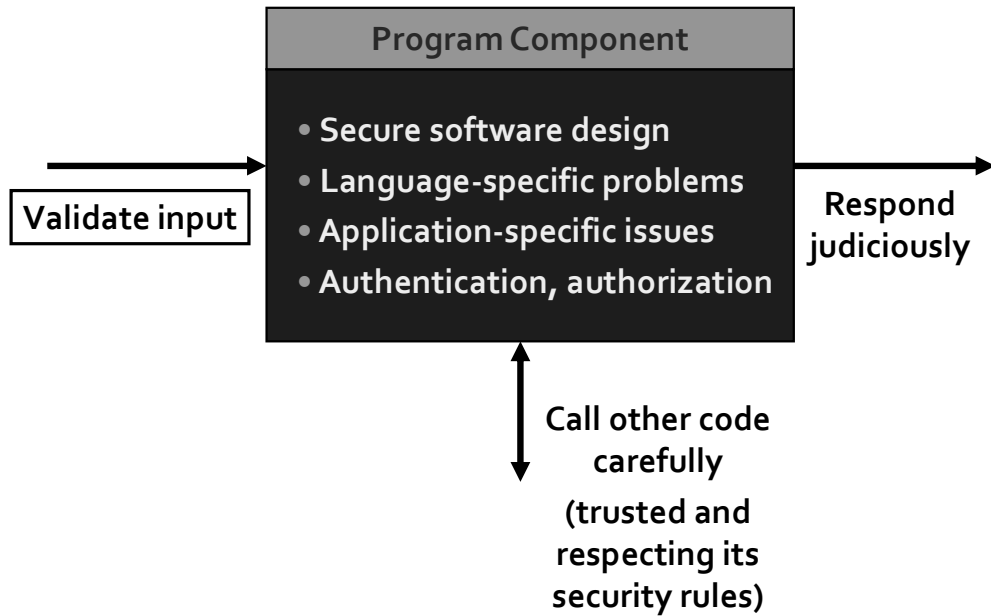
Program Component

• Secure software design
• Language-specific problems
• Application-specific issues
• Authentication, authorization

Validate input

Respond judiciously

Call other code carefully

(trusted and respecting its security rules)